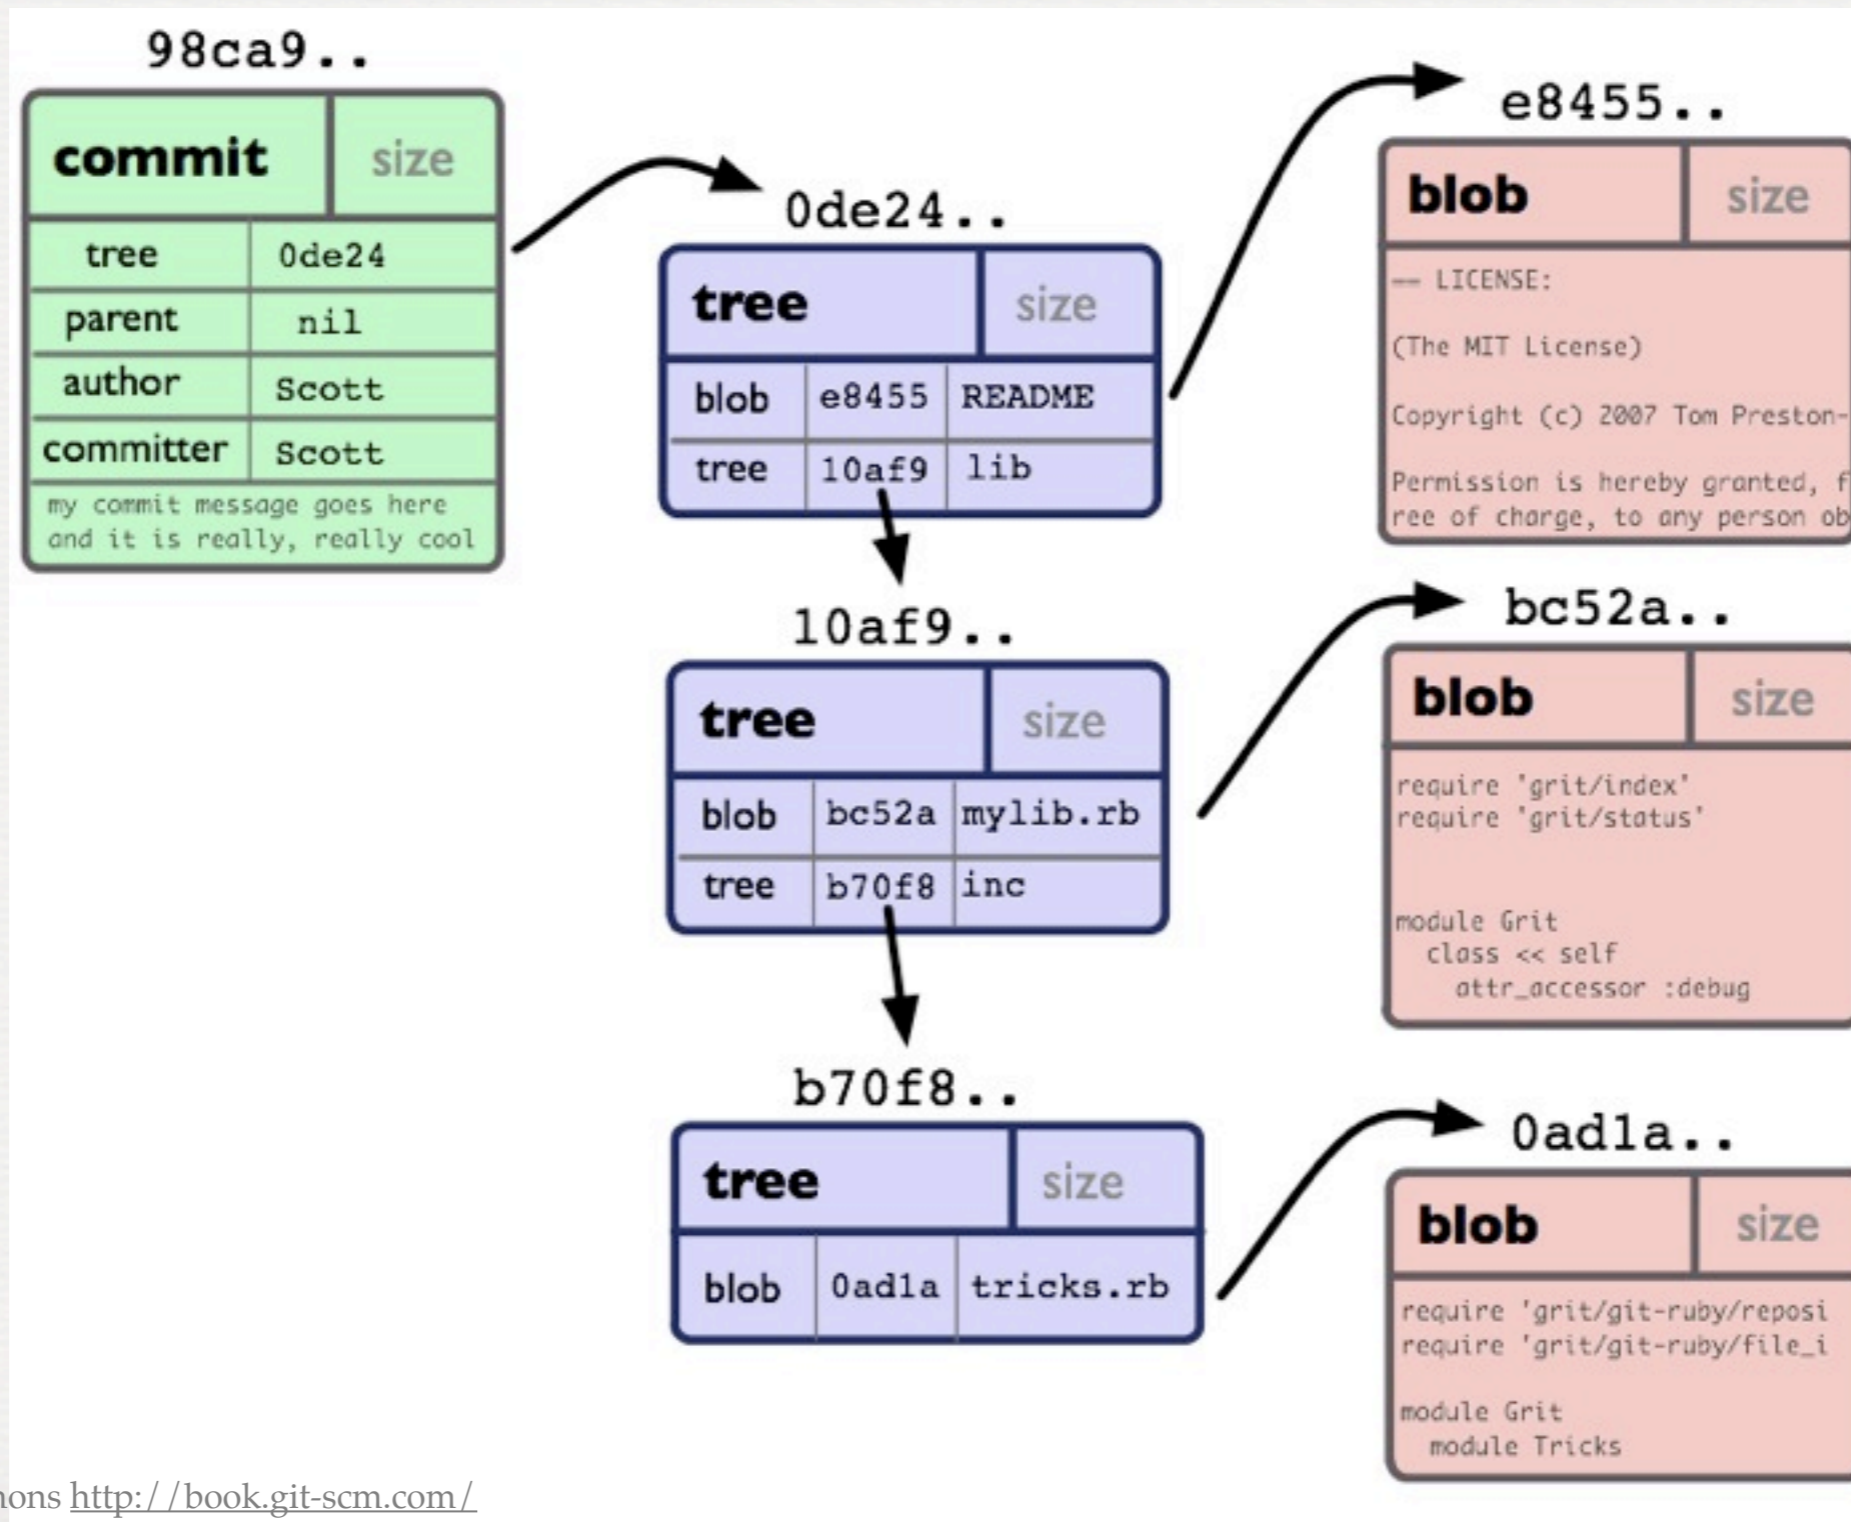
98ca9..

| commit | size |
|---|---|
| tree | 0de24 |
| parent | nil |
| author | Scott |
| committer | Scott |

my commit message goes here and it is really, really cool

0de24..

| tree | size | |
|---|---|---|
| blob | e8455 | README |
| tree | 10af9 | lib |

10af9..

| tree | size | |
|---|---|---|
| blob | bc52a | mylib.rb |
| tree | b70f8 | inc |

b70f8..

| tree | size | |
|---|---|---|
| blob | 0ad1a | tricks.rb |

e8455..

| blob | size |
|---|---|

-- LICENSE:

(The MIT License)

Copyright (c) 2007 Tom Preston-

Permission is hereby granted, free of charge, to any person ob

bc52a..

| blob | size |
|---|---|

require 'grit/index'
require 'grit/status'

module Grit
class << self
attr_accessor :debug

0ad1a..

| blob | size |
|---|---|

require 'grit/git-ruby/reposi
require 'grit/git-ruby/file_i

module Grit
module Tricks

ons http://book.git-scm.com/